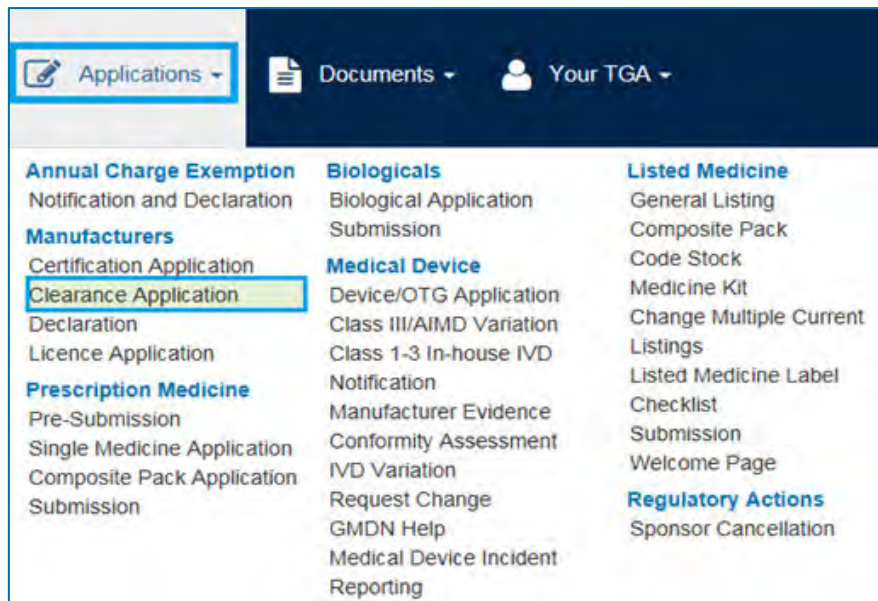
Applications ▾ Documents ▾ Your TGA ▾

Annual Charge Exemption
Notification and Declaration

Manufacturers
Certification Application
Clearance Application
Declaration
Licence Application

Prescription Medicine
Pre-Submission
Single Medicine Application
Composite Pack Application
Submission

Biologicals
Biological Application
Submission

Medical Device
Device/OTG Application
Class III/AIMD Variation
Class 1-3 In-house IVD Notification
Manufacturer Evidence
Conformity Assessment
IVD Variation
Request Change
GMDN Help
Medical Device Incident Reporting

Listed Medicine
General Listing
Composite Pack
Code Stock
Medicine Kit
Change Multiple Current Listings
Listed Medicine Label Checklist
Submission
Welcome Page

Regulatory Actions
Sponsor Cancellation